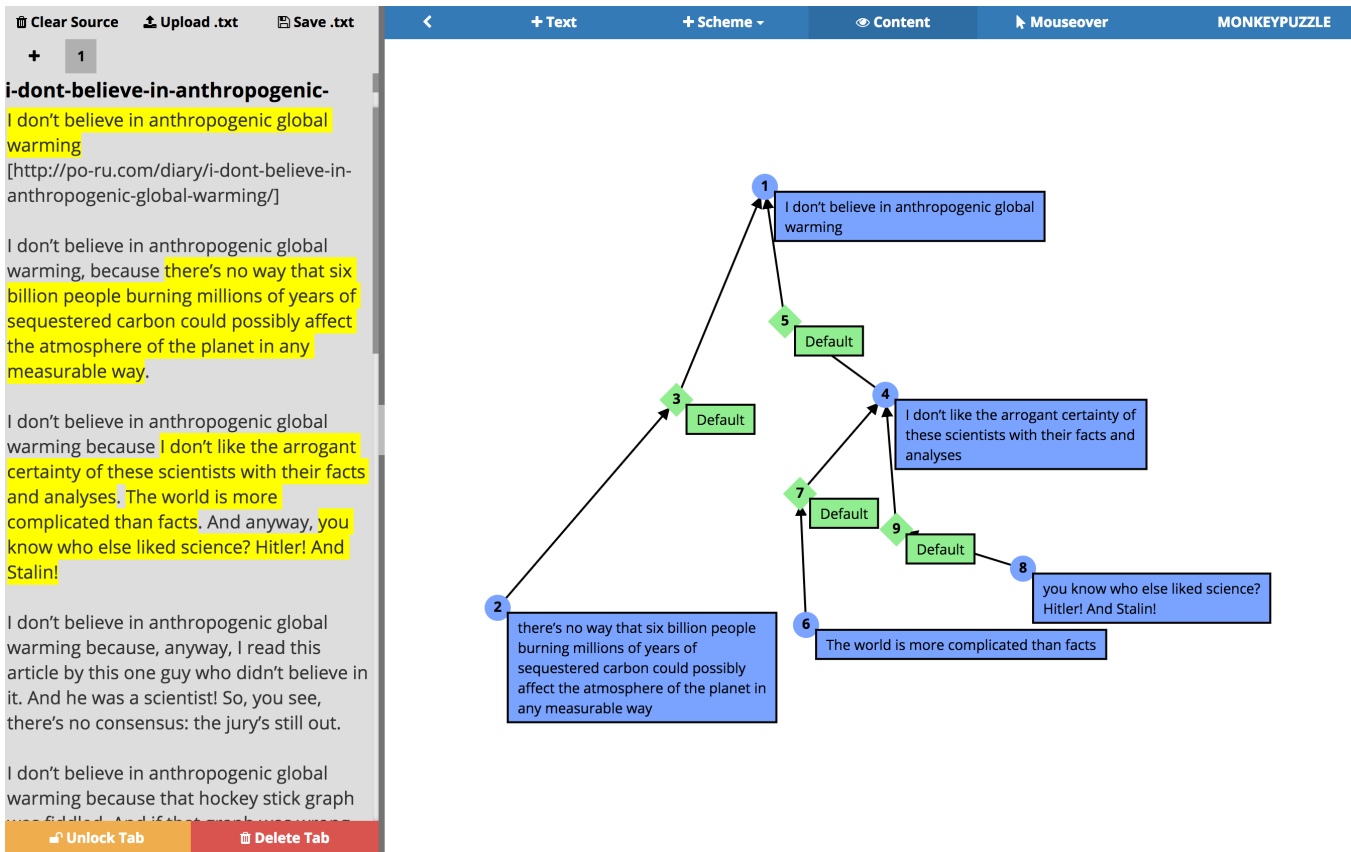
Clear Source   Upload .txt   Save .txt

+   1

i-dont-believe-in-anthropogenic-

I don't believe in anthropogenic global warming
[http://po-ru.com/diary/i-dont-believe-in-anthropogenic-global-warming/]

I don't believe in anthropogenic global warming, because there's no way that six billion people burning millions of years of sequestered carbon could possibly affect the atmosphere of the planet in any measurable way.

I don't believe in anthropogenic global warming because I don't like the arrogant certainty of these scientists with their facts and analyses. The world is more complicated than facts. And anyway, you know who else liked science? Hitler! And Stalin!

I don't believe in anthropogenic global warming because, anyway, I read this article by this one guy who didn't believe in it. And he was a scientist! So, you see, there's no consensus: the jury's still out.

I don't believe in anthropogenic global warming because that hockey stick graph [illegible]

Unlock Tab   Delete Tab

<   + Text   + Scheme   Content   Mouseover   MONKEYPUZZLE

1 I don't believe in anthropogenic global warming

5 Default

3 Default

4 I don't like the arrogant certainty of these scientists with their facts and analyses

7 Default

9 Default

8 you know who else liked science? Hitler! And Stalin!

2 there's no way that six billion people burning millions of years of sequestered carbon could possibly affect the atmosphere of the planet in any measurable way

6 The world is more complicated than facts